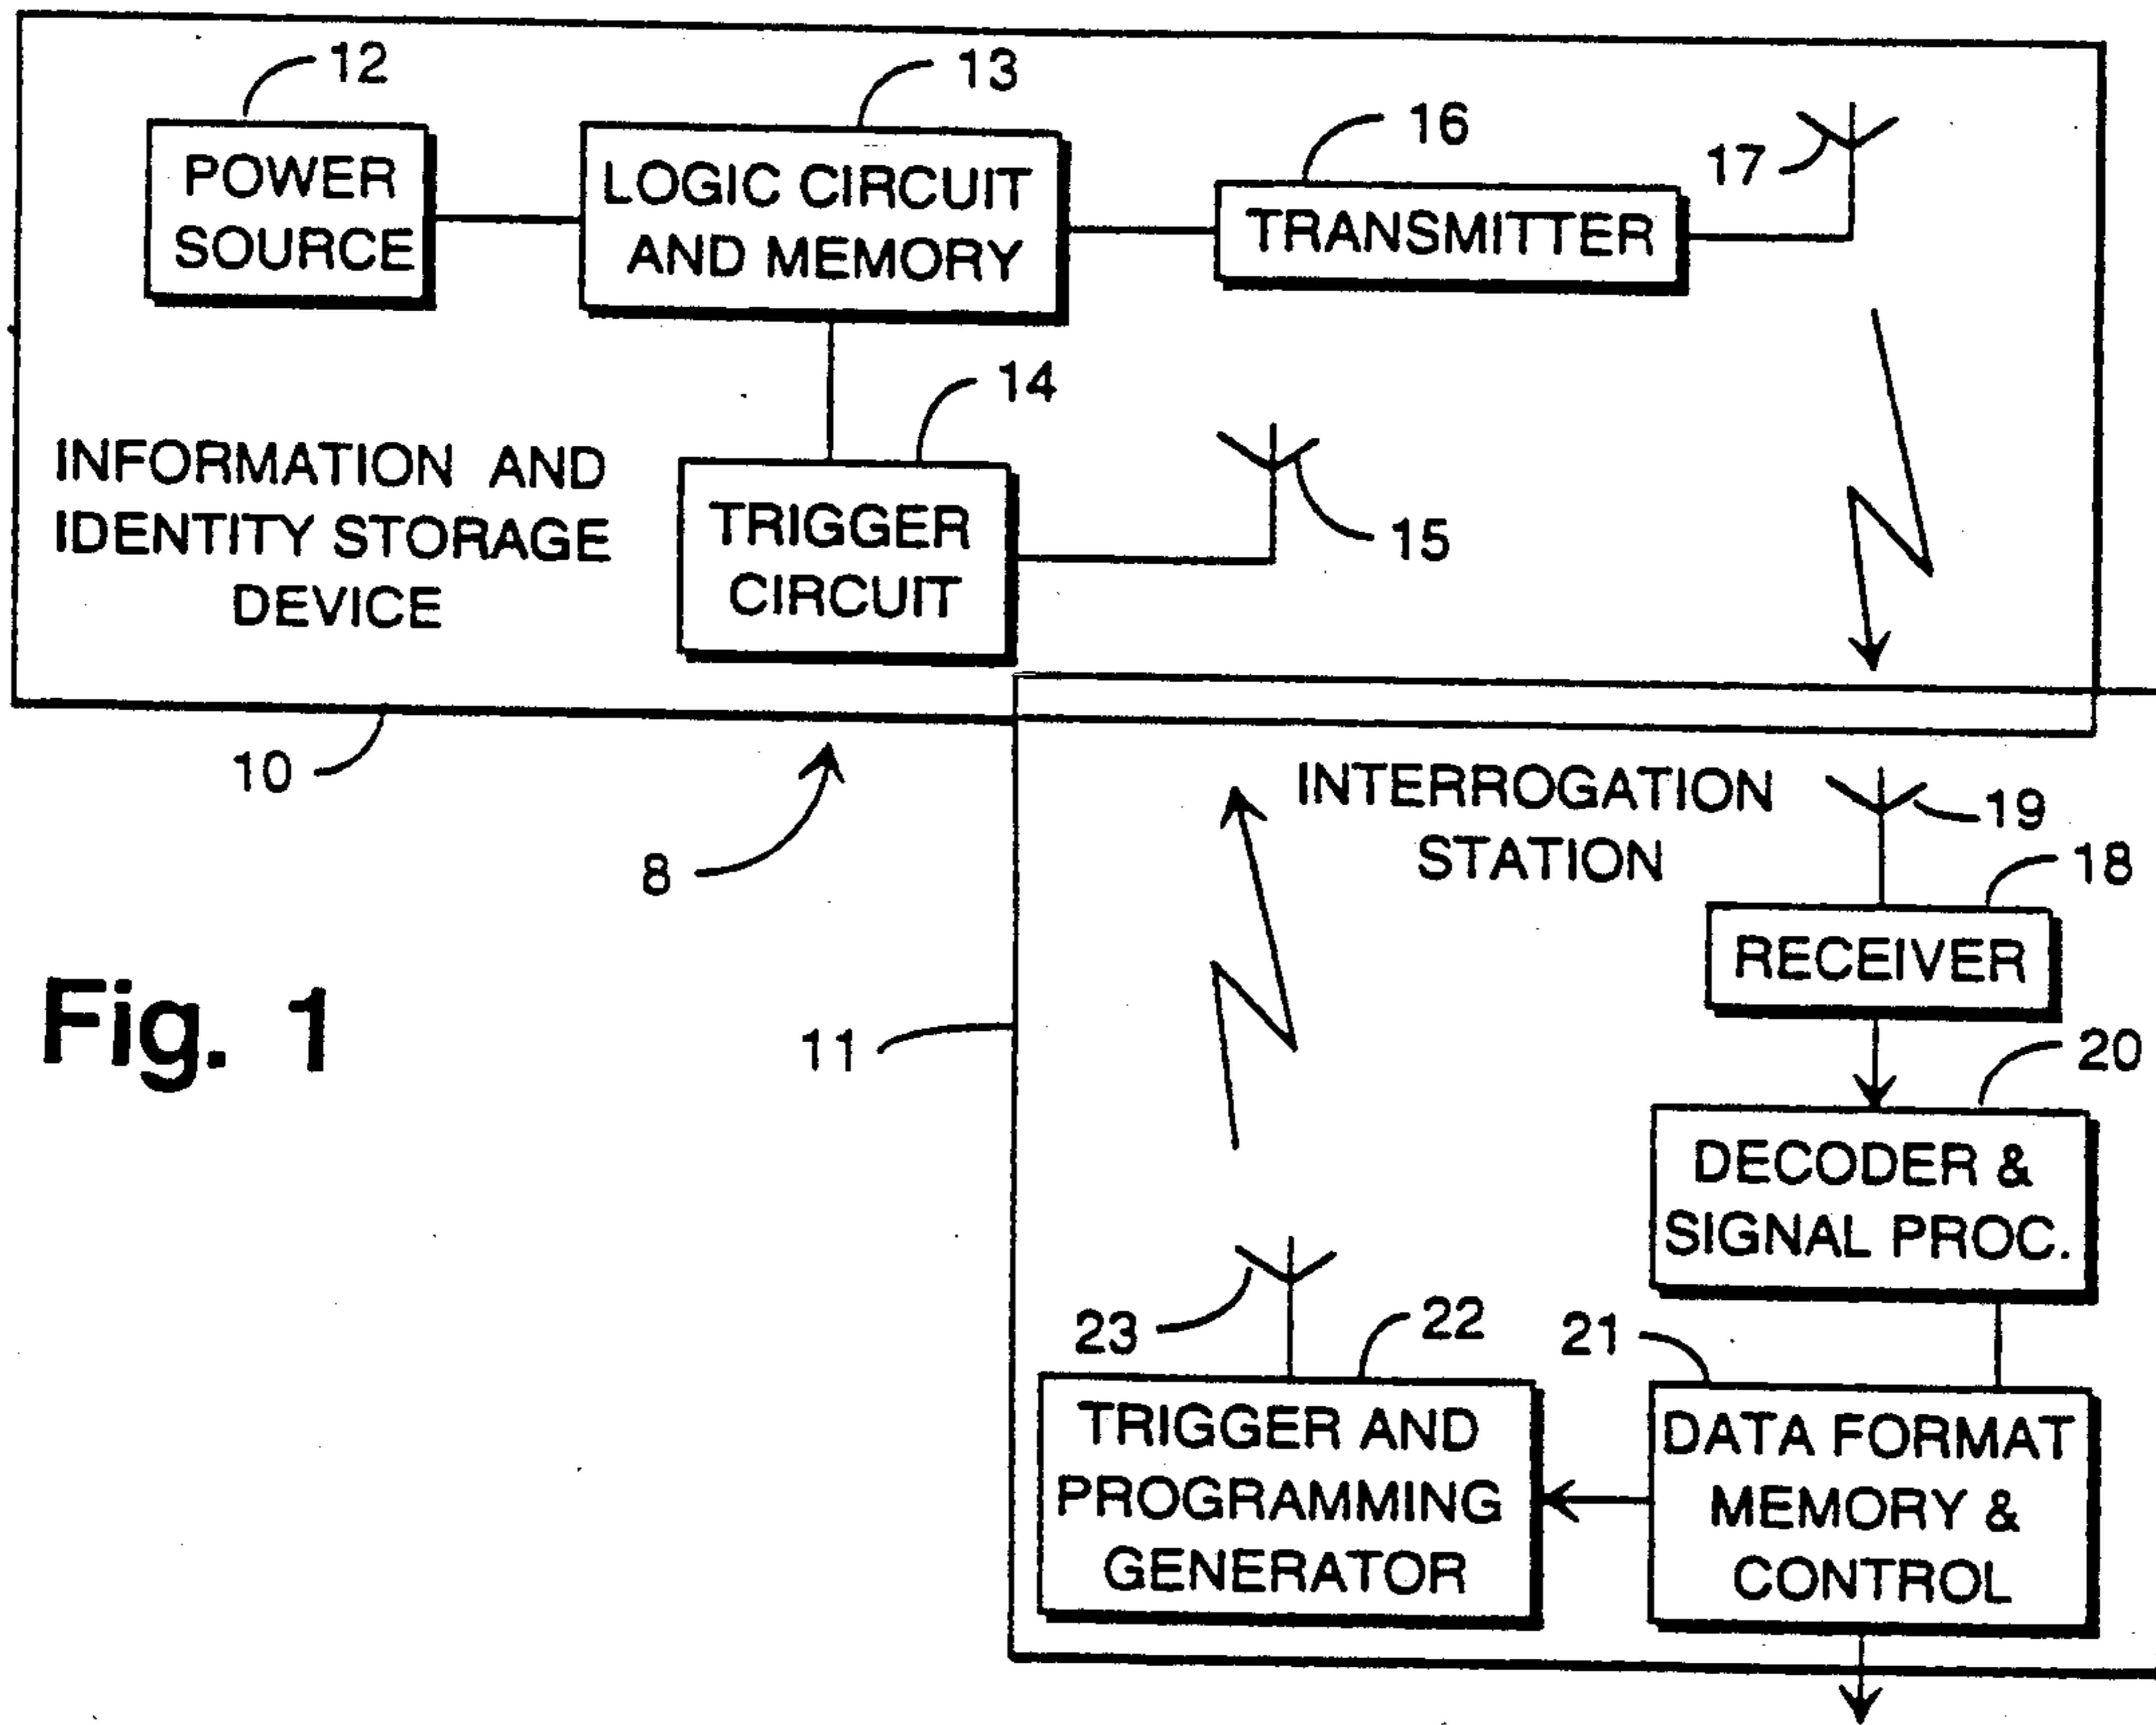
12
POWER SOURCE

13
LOGIC CIRCUIT AND MEMORY

16
TRANSMITTER

17

14
INFORMATION AND IDENTITY STORAGE DEVICE

TRIGGER CIRCUIT

15

10

8

Fig. 1

11

INTERROGATION STATION

19

18
RECEIVER

20
DECODER & SIGNAL PROC.

23

22

21

TRIGGER AND PROGRAMMING GENERATOR

DATA FORMAT MEMORY & CONTROL